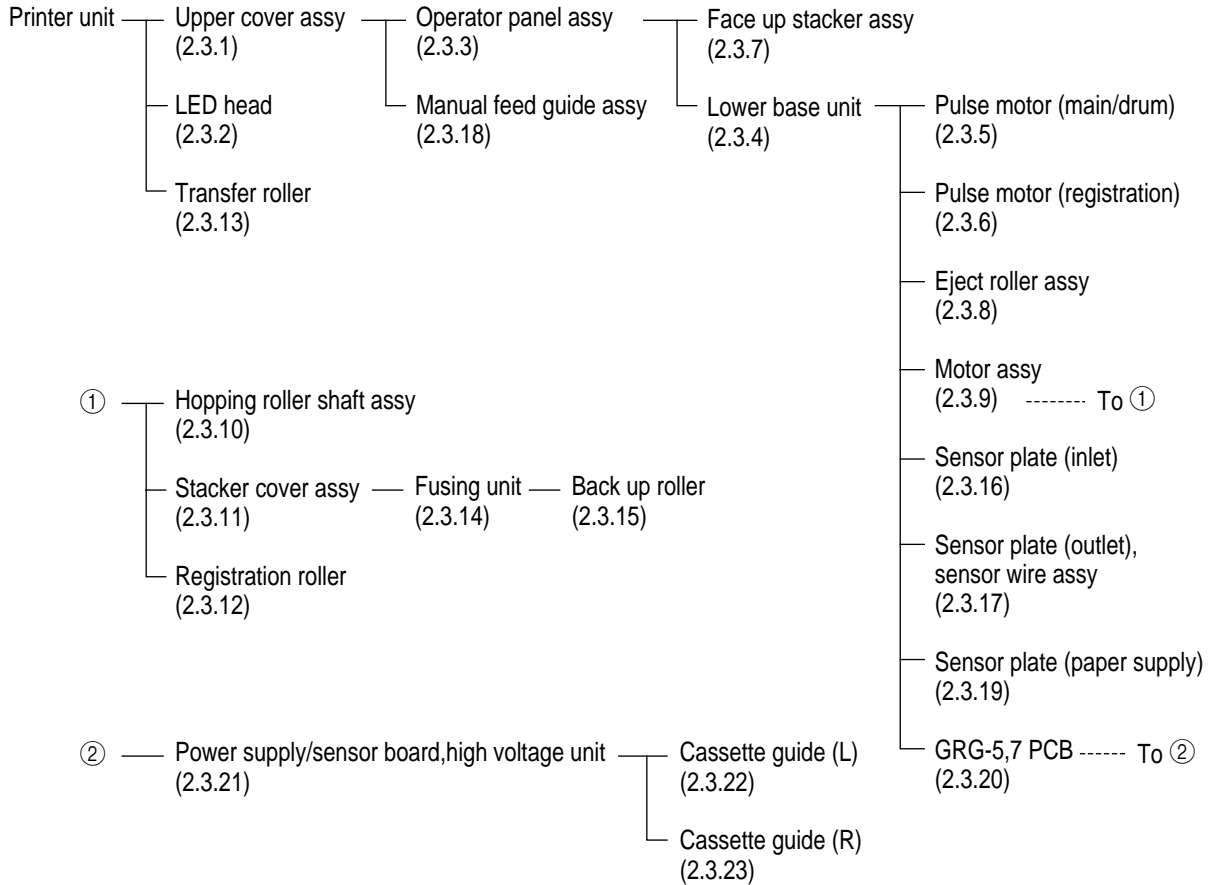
Printer unit
Upper cover assy (2.3.1)
LED head (2.3.2)
Transfer roller (2.3.13)
Operator panel assy (2.3.3)
Manual feed guide assy (2.3.18)
Face up stacker assy (2.3.7)
Lower base unit (2.3.4)
Pulse motor (main/drum) (2.3.5)
Pulse motor (registration) (2.3.6)
Eject roller assy (2.3.8)
Motor assy (2.3.9) To ①
Sensor plate (inlet) (2.3.16)
Sensor plate (outlet), sensor wire assy (2.3.17)
Sensor plate (paper supply) (2.3.19)
GRG-5,7 PCB (2.3.20) To ②

①
Hopping roller shaft assy (2.3.10)
Stacker cover assy (2.3.11)
Fusing unit (2.3.14)
Back up roller (2.3.15)
Registration roller (2.3.12)

②
Power supply/sensor board,high voltage unit (2.3.21)
Cassette guide (L) (2.3.22)
Cassette guide (R) (2.3.23)